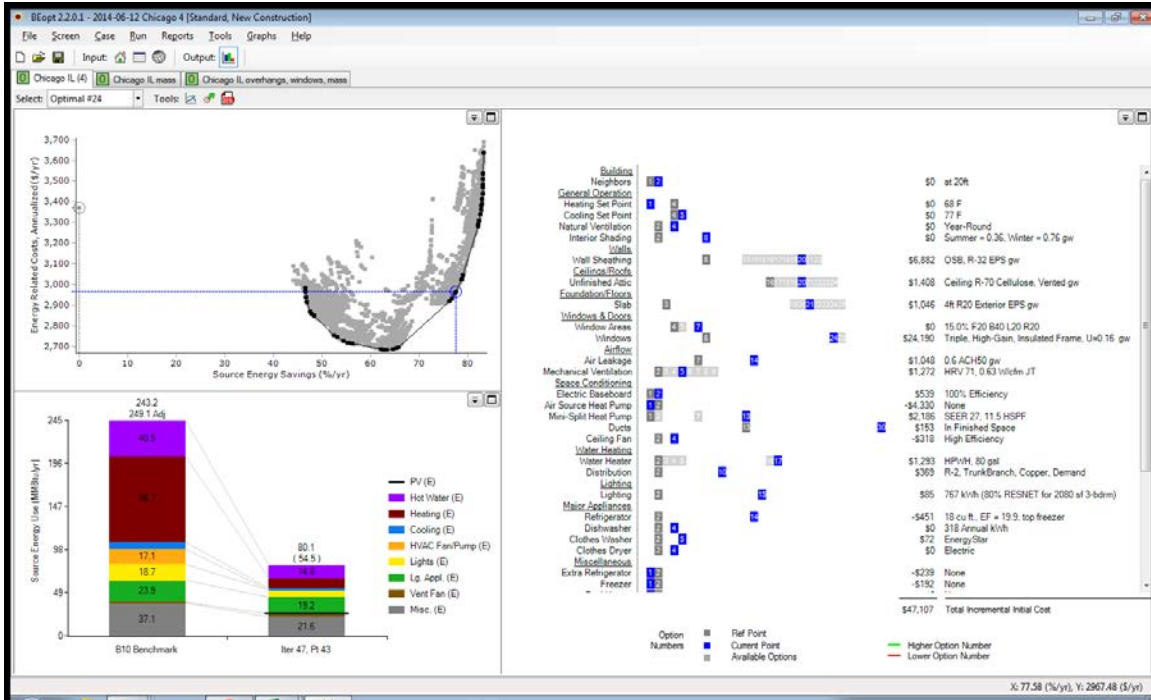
BEopt 2.2.0.1 - 2014-06-12 Chicago 4 [Standard, New Construction]

File Screen Case Run Reports Tools Graphs Help

Input: Output:

Chicago IL (4) | Chicago IL mass | Chicago IL overhangs, windows, mass

Select: Optimal #24 Tools:

3,700
3,600
3,500
3,400
3,300
3,200
3,100
3,000
2,900
2,800
2,700

Energy Related Costs, Annualized ($/yr)

0 10 20 30 40 50 60 70 80

Source Energy Savings (%/yr)

243.2
249.1 Adj

245
196
147
98
49
0

Source Energy Use (MMBtu/yr)

40.5
96
17.1
18.7
23.9
37.1

80.1
(54.5)
14.8
19.2
21.6

B10 Benchmark | Iter 47, Pt 43

PV (E)
Hot Water (E)
Heating (E)
Cooling (E)
HVAC Fan/Pump (E)
Lights (E)
Lg. Appl. (E)
Vent Fan (E)
Misc. (E)

| | | |
|---|---|---|
| Building | | |
| Neighbors | $0 | at 20ft |
| General Operation | | |
| Heating Set Point | $0 | 68 F |
| Cooling Set Point | $0 | 77 F |
| Natural Ventilation | $0 | Year-Round |
| Interior Shading | $0 | Summer = 0.36, Winter = 0.76 gw |
| Walls | | |
| Wall Sheathing | $6,882 | OSB, R-32 EPS gw |
| Ceilings/Roofs | | |
| Unfinished Attic | $1,408 | Ceiling R-70 Cellulose, Vented gw |
| Foundation/Floors | | |
| Slab | $1,046 | 4ft R20 Exterior EPS gw |
| Windows & Doors | | |
| Window Areas | $0 | 15.0% F20 B40 L20 R20 |
| Windows | $24,190 | Triple, High-Gain, Insulated Frame, U=0.16 gw |
| Airflow | | |
| Air Leakage | $1,048 | 0.6 ACH50 gw |
| Mechanical Ventilation | $1,272 | HRV 71, 0.63 W/cfm JT |
| Space Conditioning | | |
| Electric Baseboard | $539 | 100% Efficiency |
| Air Source Heat Pump | -$4,330 | None |
| Mini-Split Heat Pump | $2,186 | SEER 27, 11.5 HSPF |
| Ducts | $153 | In Finished Space |
| Ceiling Fan | -$318 | High Efficiency |
| Water Heating | | |
| Water Heater | $1,293 | HPWH, 80 gal |
| Distribution | $369 | R-2, TrunkBranch, Copper, Demand |
| Lighting | | |
| Lighting | $85 | 767 kWh (80% RESNET for 2080 sf 3-bdrm) |
| Major Appliances | | |
| Refrigerator | -$451 | 18 cu ft., EF = 19.9, top freezer |
| Dishwasher | $0 | 318 Annual kWh |
| Clothes Washer | $72 | EnergyStar |
| Clothes Dryer | $0 | Electric |
| Miscellaneous | | |
| Extra Refrigerator | -$239 | None |
| Freezer | -$192 | None |
| | $47,107 | Total Incremental Initial Cost |

Option Numbers: Ref Point, Current Point, Available Options
Higher Option Number
Lower Option Number

X: 77.58 (%/yr), Y: 2967.48 ($/yr)